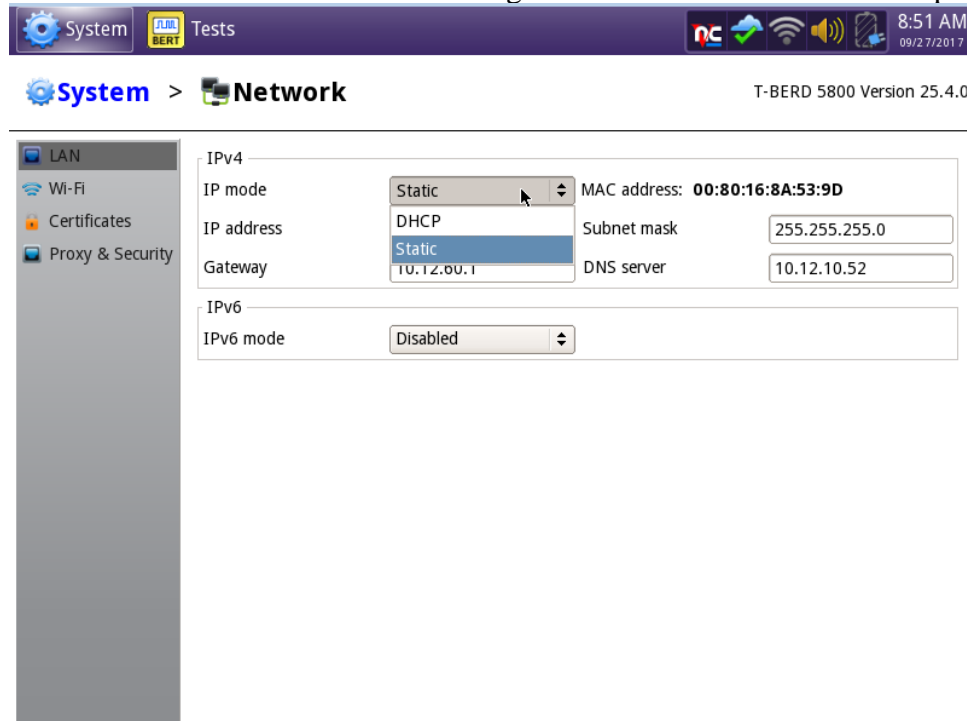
System BERT Tests

8:51 AM 09/27/2017

System > Network

T-BERD 5800 Version 25.4.0

LAN
Wi-Fi
Certificates
Proxy & Security

IPv4

IP mode Static

DHCP

Static

MAC address: 00:80:16:8A:53:9D

IP address

Subnet mask 255.255.255.0

Gateway 10.12.60.1

DNS server 10.12.10.52

IPv6

IPv6 mode Disabled